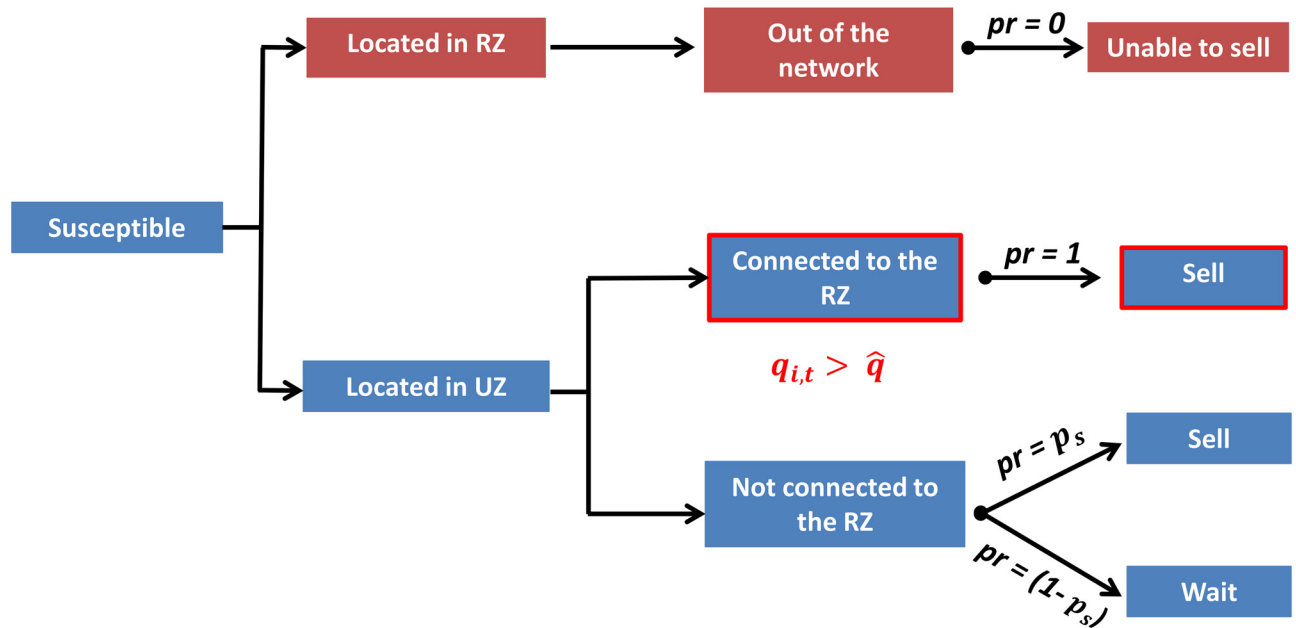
Susceptible

Located in RZ

Out of the network

pr = 0

Unable to sell

Located in UZ

Connected to the RZ

pr = 1

Sell

$q_{i,t} > \hat{q}$

Not connected to the RZ

pr = $p_s$

Sell

pr = (1- $p_s$)

Wait